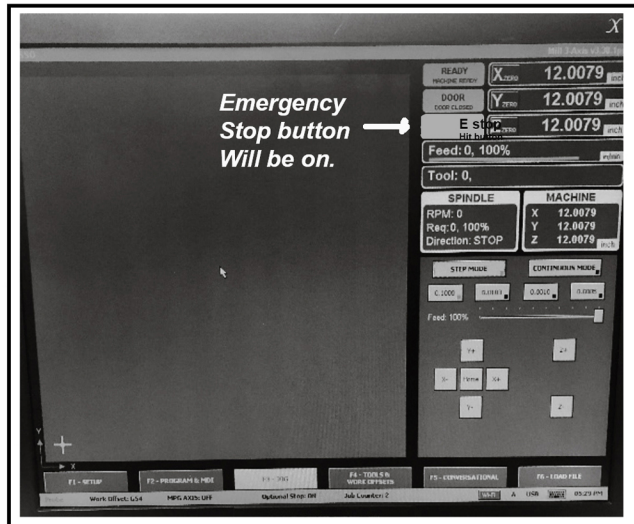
X

Mill 3 Axis v3.78 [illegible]

Emergency Stop button Will be on.

READY
MACHINE READY

DOOR
DOOR CLOSED

E stop
Hit button

X ZERO 12.0079 inch

Y ZERO 12.0079 inch

Z ZERO 12.0079 inch

Feed: 0, 100% in/min

Tool: 0,

SPINDLE
RPM: 0
Req: 0, 100%
Direction: STOP

MACHINE
X 12.0079
Y 12.0079
Z 12.0079 inch

STEP MODE

CONTINUOUS MODE

0.1000

0.0100

0.0010

0.0005

Feed: 100%

Y+

Z+

X-

Home

X+

Y-

Z-

Y

X

F1 - SETUP

F2 - PROGRAM & MDI

F3 - JOG

F4 - TOOLS & WORK OFFSETS

F5 - CONVERSATIONAL

F6 - LOAD FILE

Work Offset: G54

MPG AXIS: OFF

Optional Stop: Off

Job Counter: 2

A

USB

03:29 PM